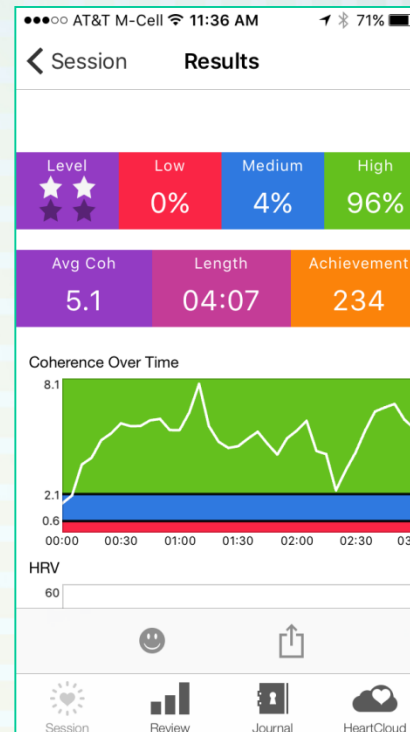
●●●○○ AT&T M-Cell 11:36 AM 71%

Session Results

| Level | Low | Medium | High |
|---|---|---|---|
| | 0% | 4% | 96% |

| Avg Coh | Length | Achievement |
|---|---|---|
| 5.1 | 04:07 | 234 |

Coherence Over Time

8.1
2.1
0.6
00:00 00:30 01:00 01:30 02:00 02:30 03

HRV

60

Session Review Journal HeartCloud